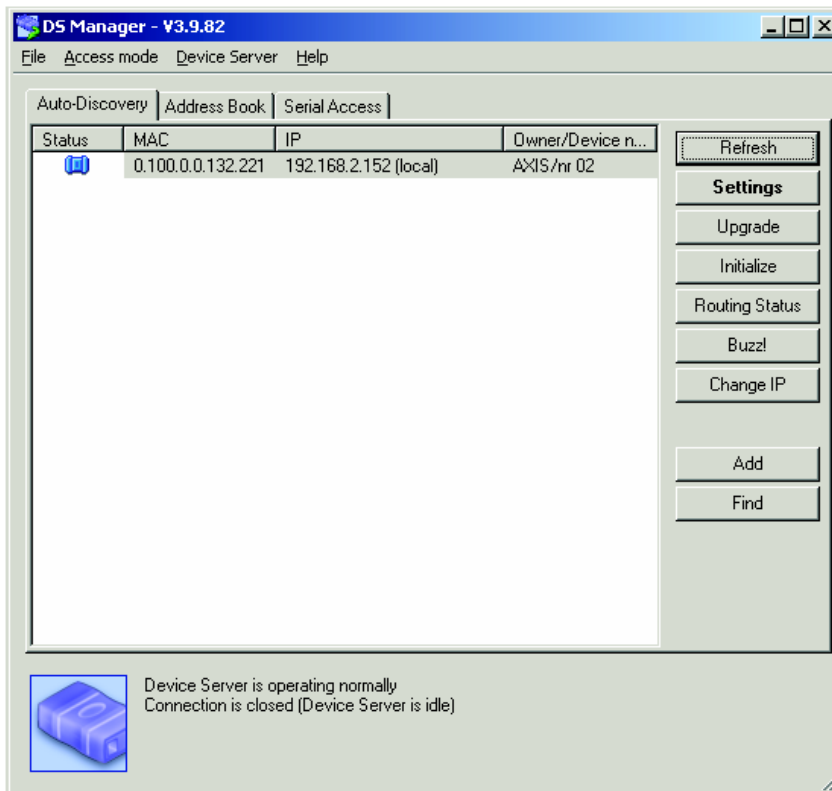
DS Manager - V3.9.82

File Access mode Device Server Help

Auto-Discovery Address Book Serial Access

| Status | MAC | IP | Owner/Device n... |
|---|---|---|---|
| | 0.100.0.0.132.221 | 192.168.2.152 (local) | AXIS/nr 02 |

Refresh
Settings
Upgrade
Initialize
Routing Status
Buzz!
Change IP
Add
Find

Device Server is operating normally
Connection is closed (Device Server is idle)